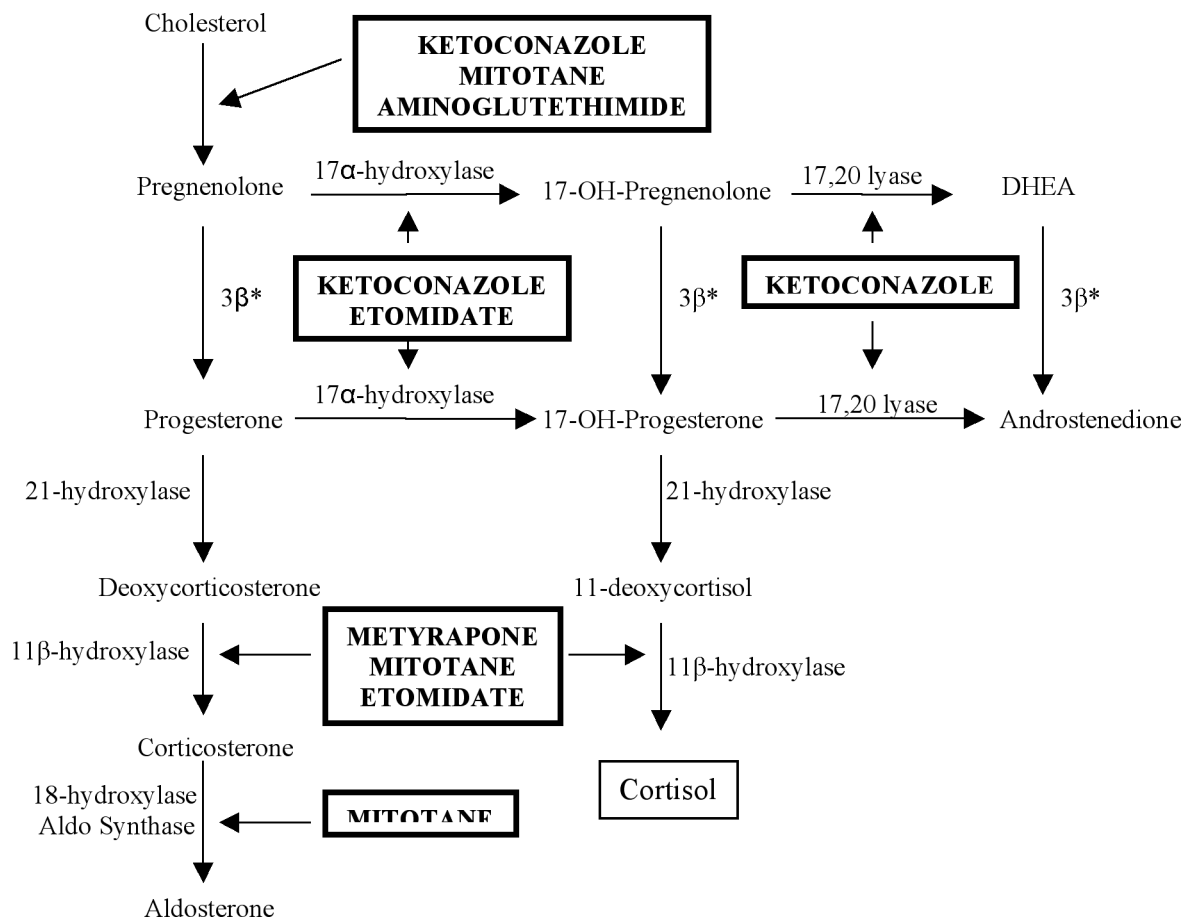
Cholesterol

KETOCONAZOLE
MITOTANE
AMINOGLUTETHIMIDE

Pregnenolone
17α-hydroxylase
17-OH-Pregnenolone
17,20 lyase
DHEA

3β*
KETOCONAZOLE
ETOMIDATE
3β*
KETOCONAZOLE
3β*

Progesterone
17α-hydroxylase
17-OH-Progesterone
17,20 lyase
Androstenedione

21-hydroxylase
21-hydroxylase

Deoxycorticosterone
11-deoxycortisol

11β-hydroxylase
METYRAPONE
MITOTANE
ETOMIDATE
11β-hydroxylase

Corticosterone
Cortisol

18-hydroxylase
Aldo Synthase
MITOTANE

Aldosterone